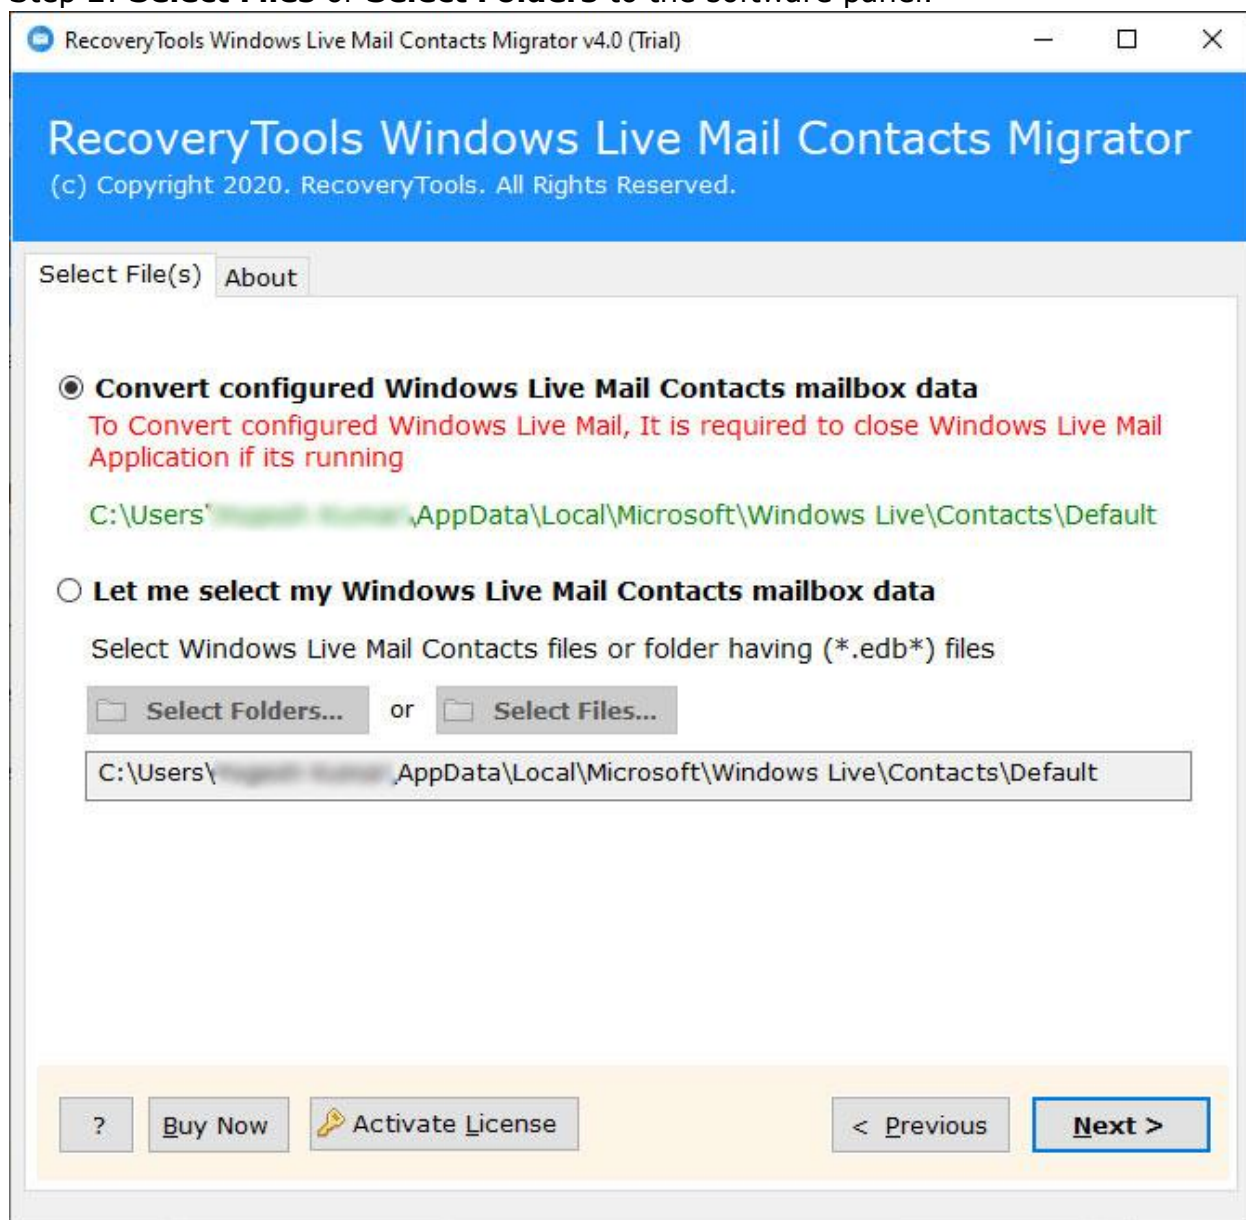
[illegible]

RecoveryTools Windows Live Mail Contacts Migrator v4.0 (Trial)

RecoveryTools Windows Live Mail Contacts Migrator
(c) Copyright 2020. RecoveryTools. All Rights Reserved.

Select File(s) About

Convert configured Windows Live Mail Contacts mailbox data
To Convert configured Windows Live Mail, It is required to close Windows Live Mail Application if its running

C:\Users\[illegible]\AppData\Local\Microsoft\Windows Live\Contacts\Default

Let me select my Windows Live Mail Contacts mailbox data

Select Windows Live Mail Contacts files or folder having (*.edb*) files

Select Folders... or Select Files...

C:\Users\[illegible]\AppData\Local\Microsoft\Windows Live\Contacts\Default

? Buy Now Activate License < Previous Next >